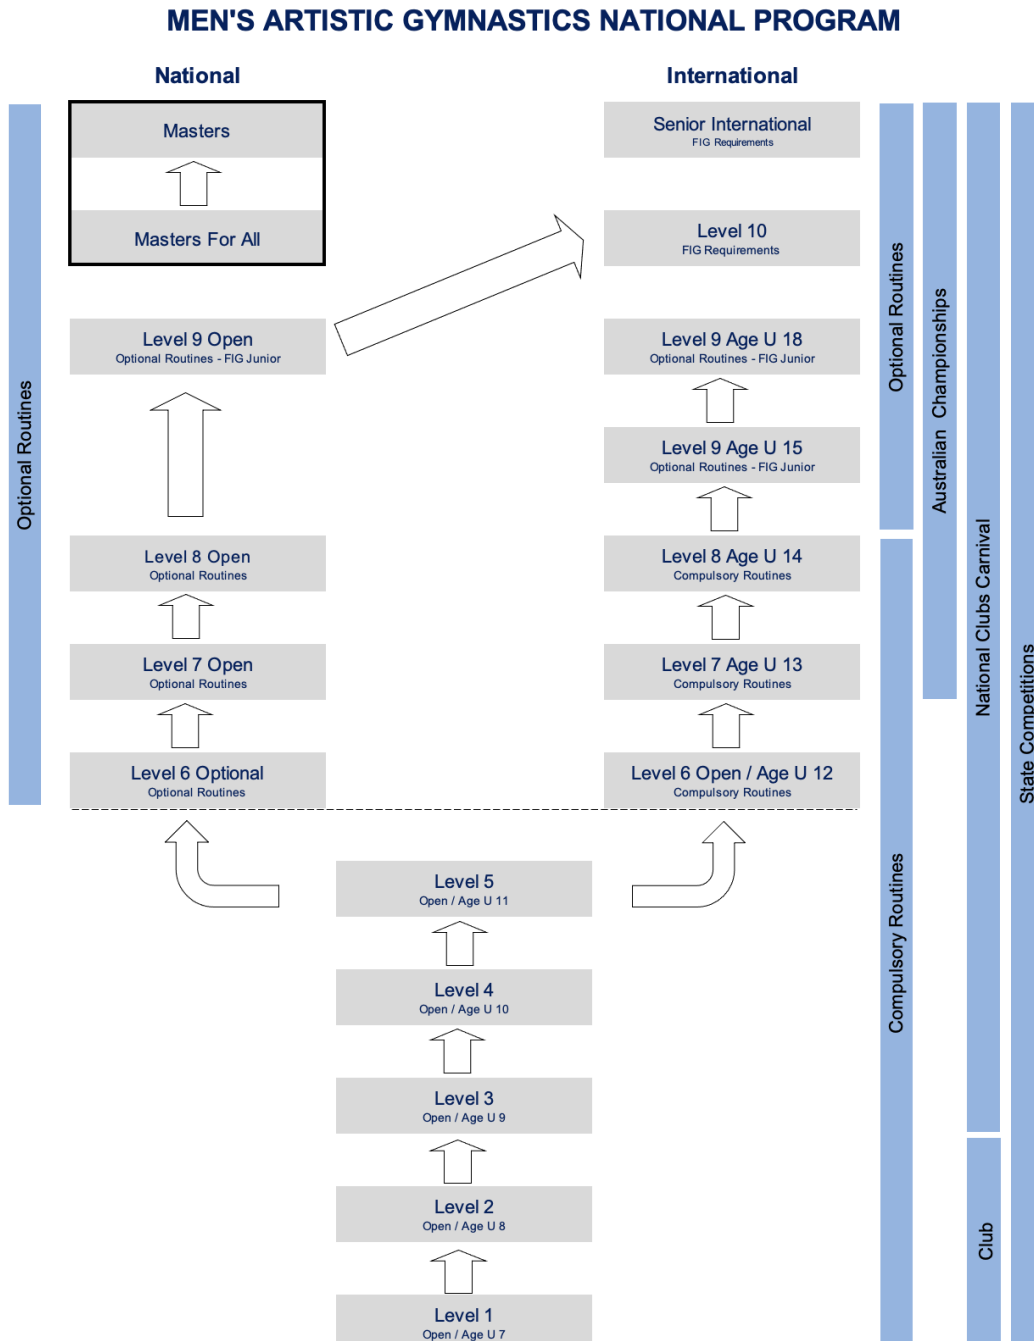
MEN'S ARTISTIC GYMNASTICS NATIONAL PROGRAM

National

International

Optional Routines

Masters

Masters For All

Level 9 Open
Optional Routines - FIG Junior

Level 8 Open
Optional Routines

Level 7 Open
Optional Routines

Level 6 Optional
Optional Routines

Senior International
FIG Requirements

Level 10
FIG Requirements

Level 9 Age U 18
Optional Routines - FIG Junior

Level 9 Age U 15
Optional Routines - FIG Junior

Level 8 Age U 14
Compulsory Routines

Level 7 Age U 13
Compulsory Routines

Level 6 Open / Age U 12
Compulsory Routines

Level 5
Open / Age U 11

Level 4
Open / Age U 10

Level 3
Open / Age U 9

Level 2
Open / Age U 8

Level 1
Open / Age U 7

Optional Routines

Compulsory Routines

Australian Championships

National Clubs Carnival

Club

State Competitions